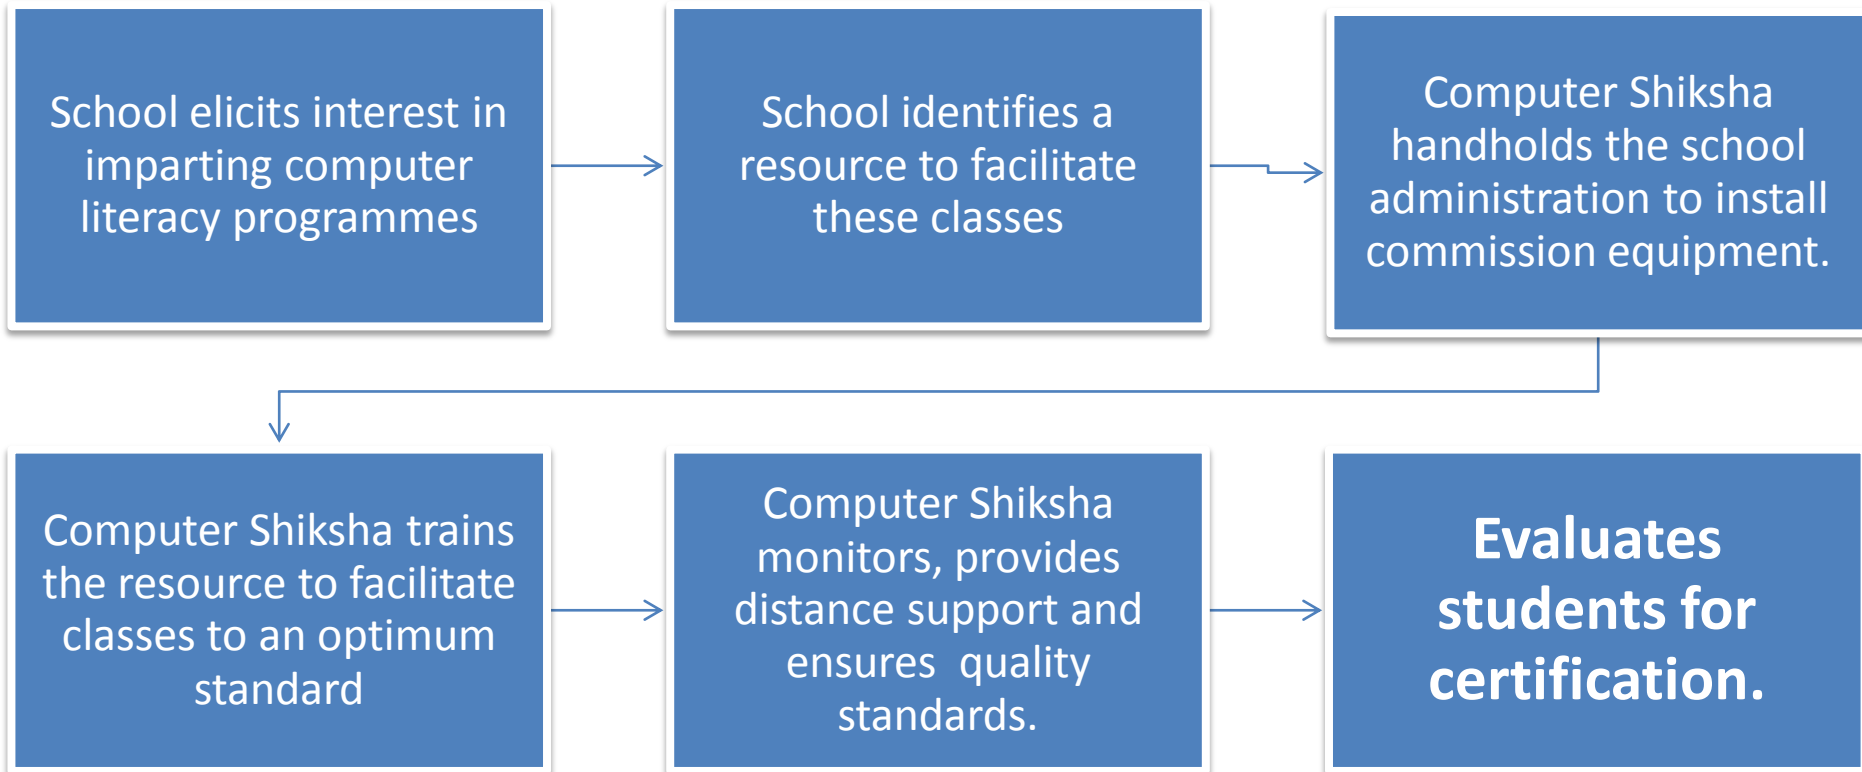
School elicits interest in imparting computer literacy programmes

School identifies a resource to facilitate these classes

Computer Shiksha handholds the school administration to install commission equipment.

Computer Shiksha trains the resource to facilitate classes to an optimum standard

Computer Shiksha monitors, provides distance support and ensures quality standards.

Evaluates students for certification.